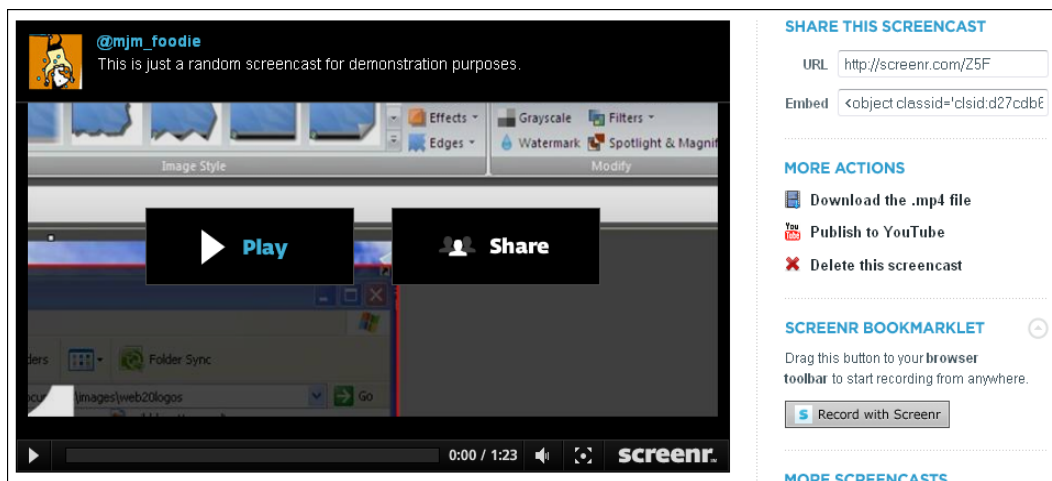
@mjm_foodie
This is just a random screencast for demonstration purposes.

Effects
Edges
Grayscale
Filters
Watermark
Spotlight & Magnif
Image Style
Modify

Play
Share

ders
Folder Sync
ocu
\images\web20logos
Go

0:00 / 1:23
screenr.

SHARE THIS SCREENCAST
URL http://screenr.com/Z5F
Embed <object classid='clsid:d27cdb6

MORE ACTIONS
Download the .mp4 file
Publish to YouTube
Delete this screencast

SCREENR BOOKMARKLET
Drag this button to your browser toolbar to start recording from anywhere.
Record with Screenr

MORE SCREENCASTS